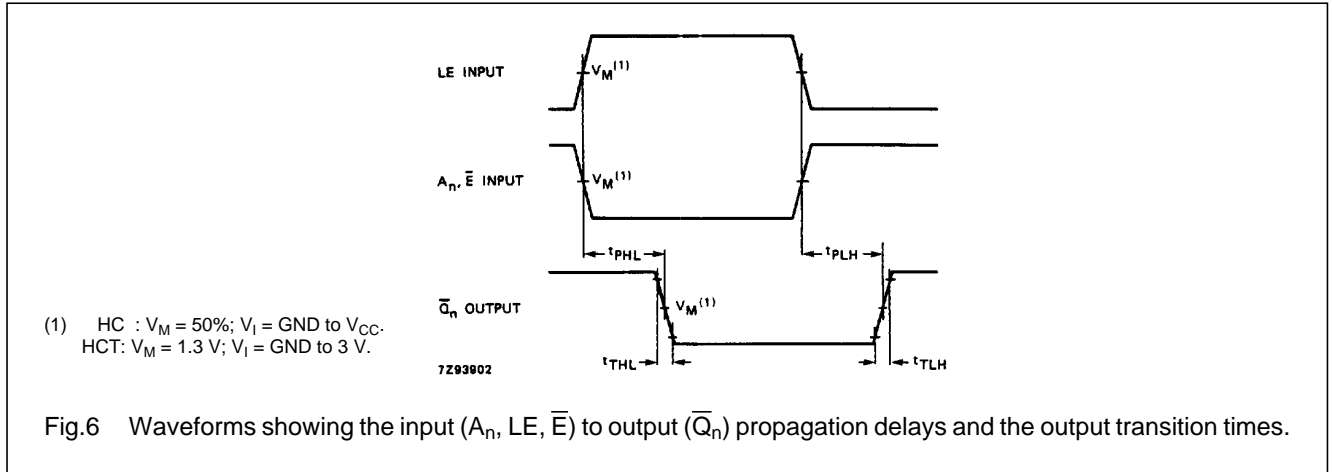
LE INPUT

$V_M^{(1)}$

$A_n$, $\overline{E}$ INPUT

$V_M^{(1)}$

$t_{PHL}$

$t_{PLH}$

$\overline{Q}_n$ OUTPUT

$V_M^{(1)}$

(1) HC : $V_M$ = 50%; $V_I$ = GND to $V_{CC}$.
HCT: $V_M$ = 1.3 V; $V_I$ = GND to 3 V.

7Z93902

$t_{THL}$

$t_{TLH}$

Fig.6 Waveforms showing the input ($A_n$, LE, $\overline{E}$) to output ($\overline{Q}_n$) propagation delays and the output transition times.